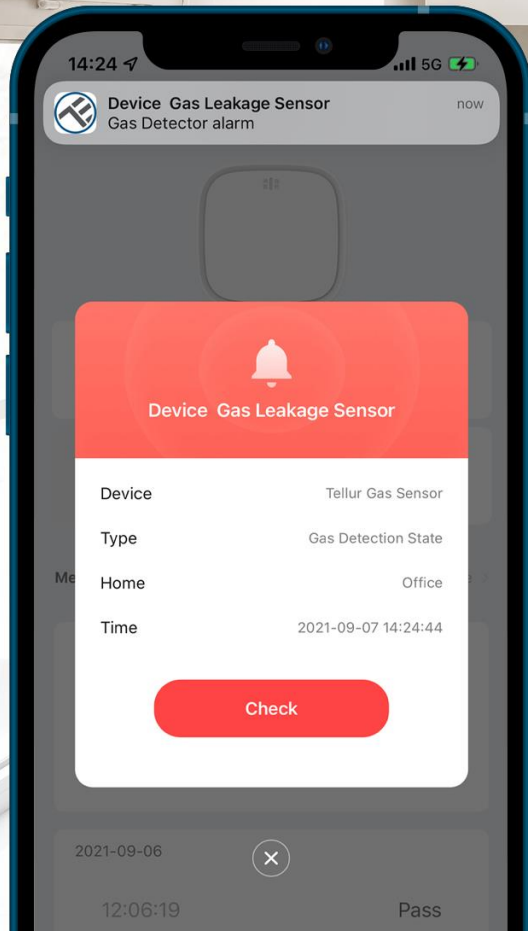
14:24 5G

Device Gas Leakage Sensor
Gas Detector alarm
now

Device Gas Leakage Sensor

| | |
|---|---|
| Device | Tellur Gas Sensor |
| Type | Gas Detection State |
| Home | Office |
| Time | 2021-09-07 14:24:44 |

Check

Me

2021-09-06

12:06:19 Pass